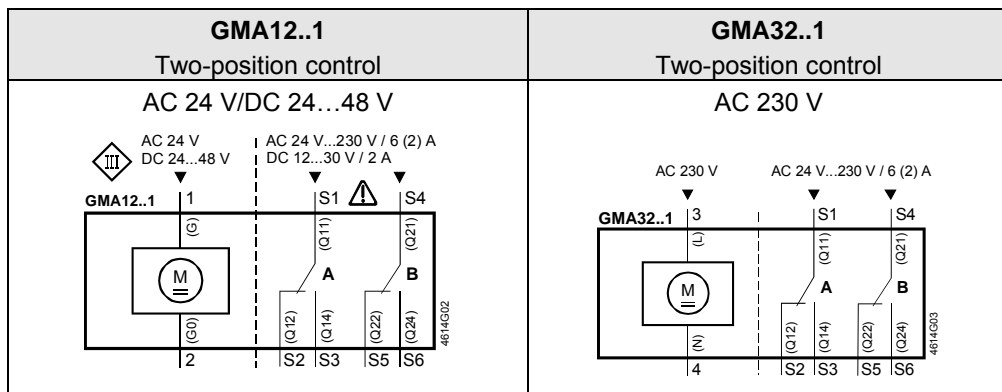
| GMA12..1 Two-position control | GMA32..1 Two-position control |
|---|---|
| AC 24 V/DC 24…48 V | AC 230 V |

AC 24 V
DC 24...48 V
III
AC 24 V...230 V / 6 (2) A
DC 12...30 V / 2 A
GMA12..1
1
S1
S4
(G)
(Q11)
(Q21)
M
A
B
(G0)
(Q12)
(Q14)
(Q22)
(Q24)
4614G02
2
S2
S3
S5
S6

AC 230 V
AC 24 V...230 V / 6 (2) A
GMA32..1
3
S1
S4
(L)
(Q11)
(Q21)
M
A
B
(N)
(Q12)
(Q14)
(Q22)
(Q24)
4614G03
4
S2
S3
S5
S6